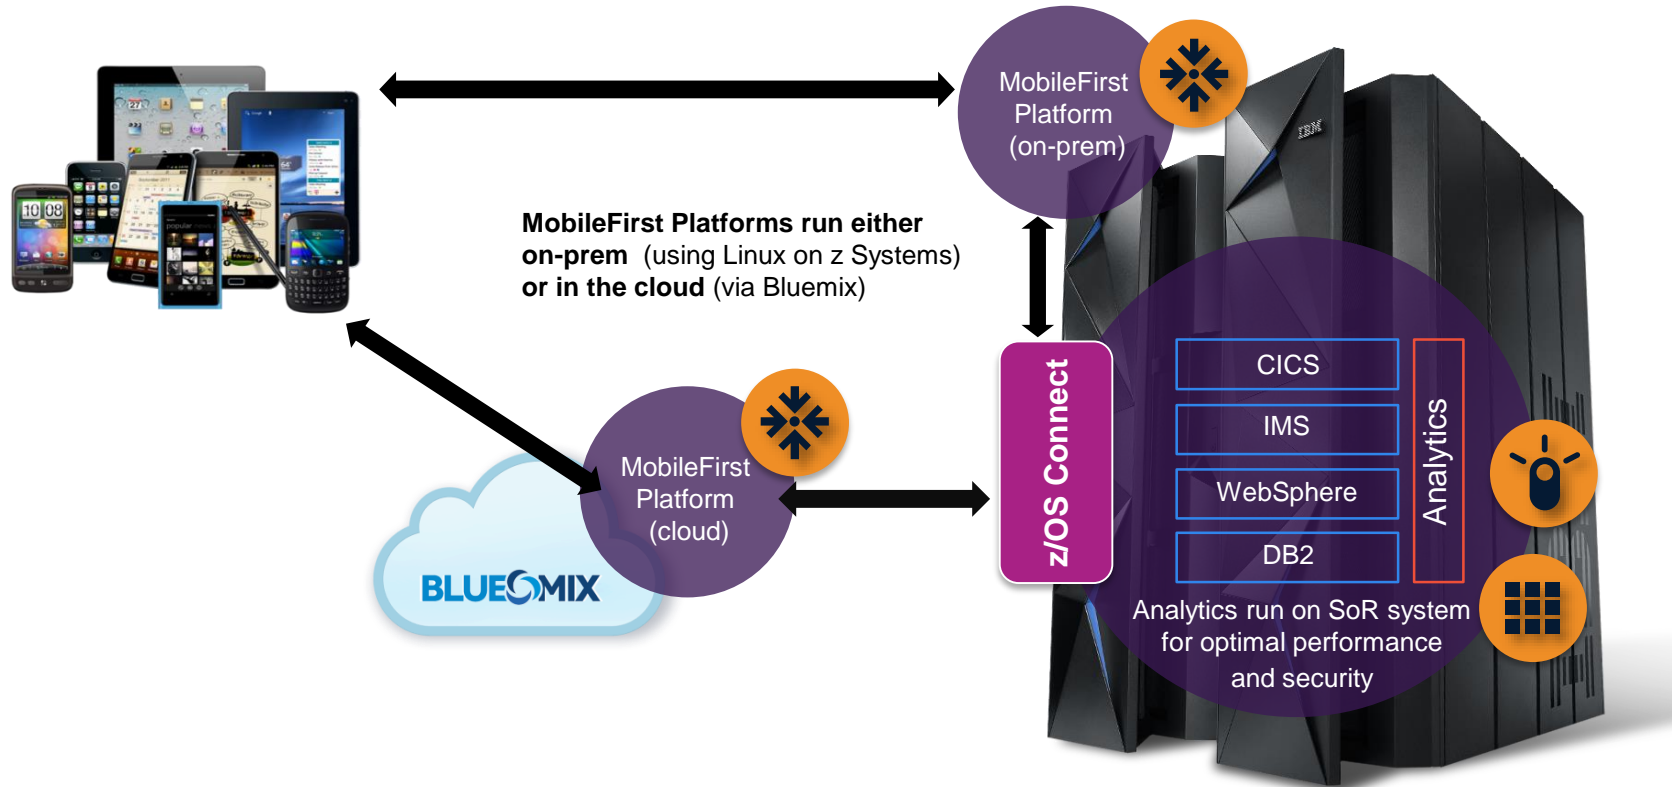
MobileFirst Platform (on-prem)

IBM

MobileFirst Platforms run either on-prem (using Linux on z Systems) or in the cloud (via Bluemix)

10 08

z/OS Connect

CICS

IMS

WebSphere

DB2

Analytics

MobileFirst Platform (cloud)

BLUEMIX

Analytics run on SoR system for optimal performance and security